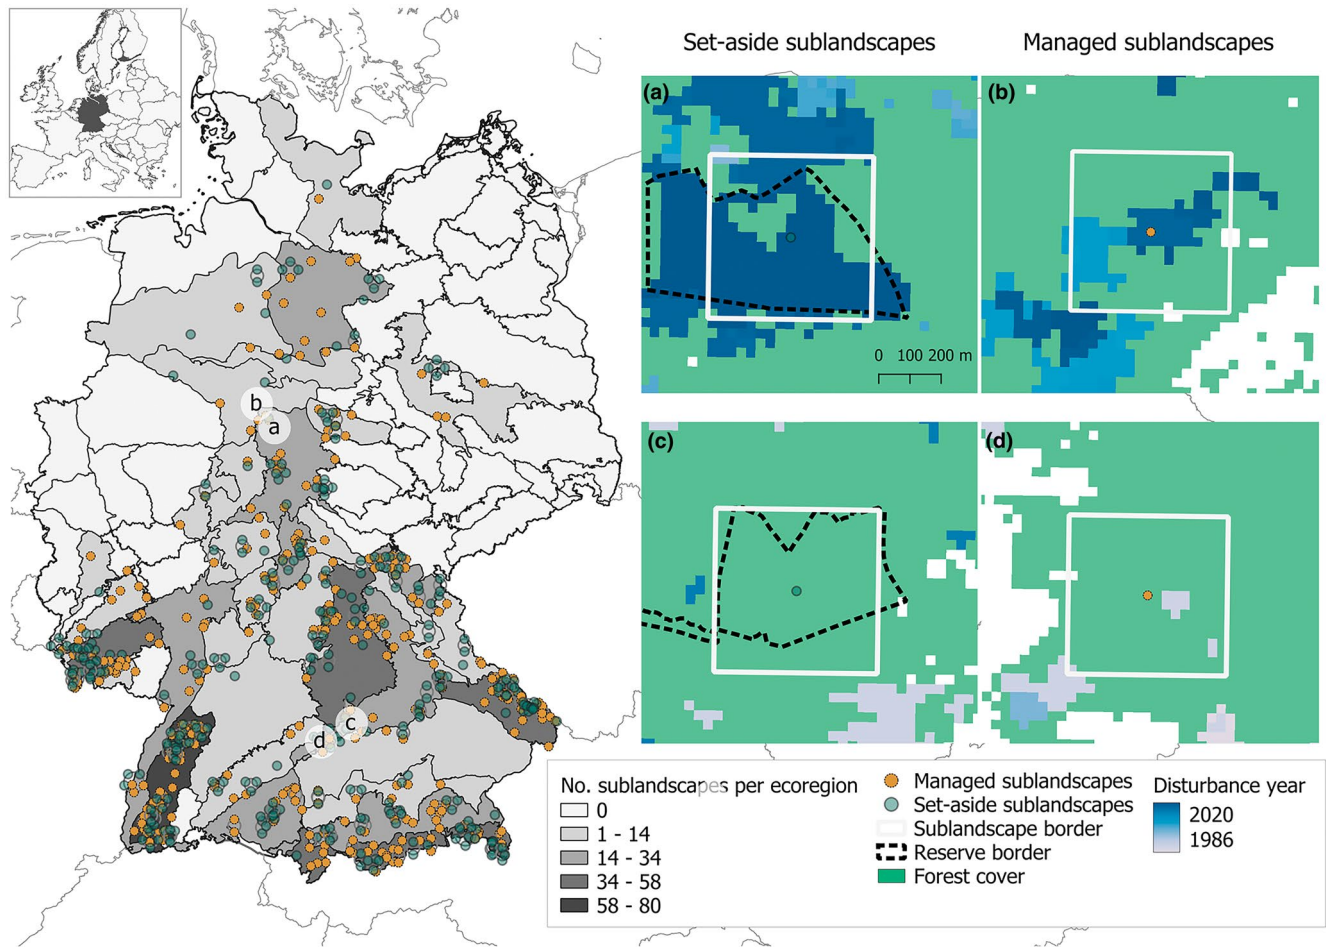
Set-aside sublandscapes
Managed sublandscapes

(a)
(b)
0 100 200 m
(c)
(d)

b
a
c
d

No. sublandscapes per ecoregion
0
1 - 14
14 - 34
34 - 58
58 - 80

Managed sublandscapes
Set-aside sublandscapes
Sublandscape border
Reserve border
Forest cover

Disturbance year
2020
1986